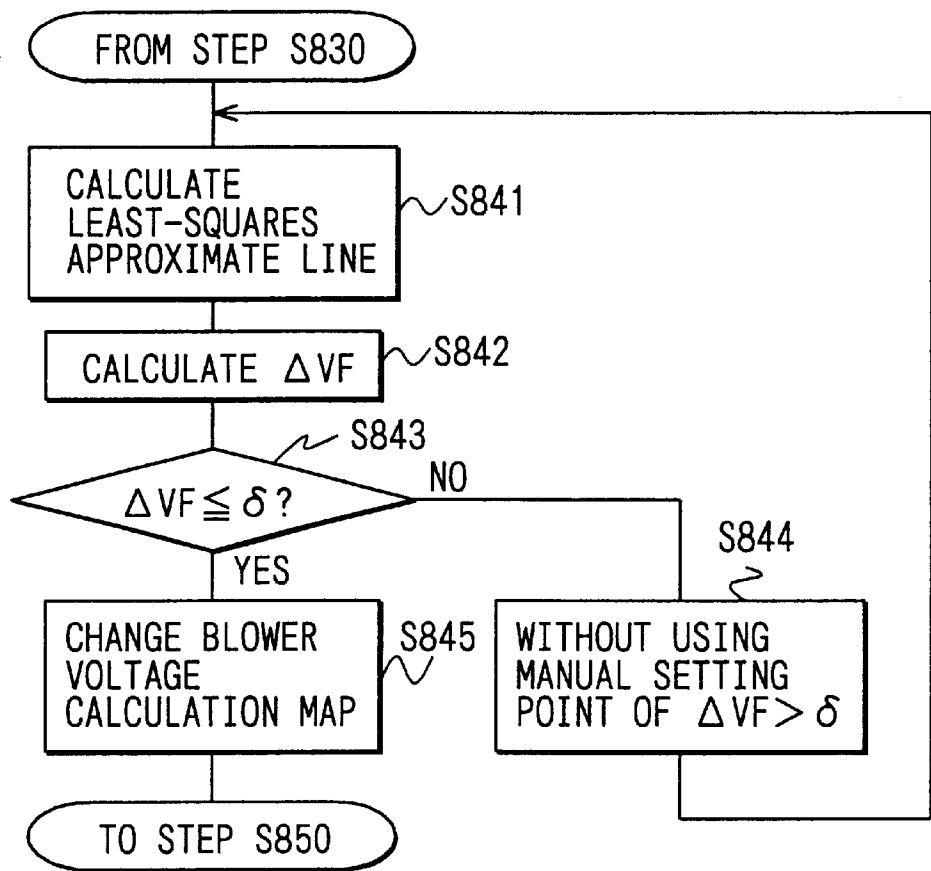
FROM STEP S830

CALCULATE LEAST-SQUARES APPROXIMATE LINE

S841

CALCULATE $\Delta$VF

S842

S843

$\Delta VF \leqq \delta$?

NO

YES

S844

CHANGE BLOWER VOLTAGE CALCULATION MAP

S845

WITHOUT USING MANUAL SETTING POINT OF $\Delta VF > \delta$

TO STEP S850